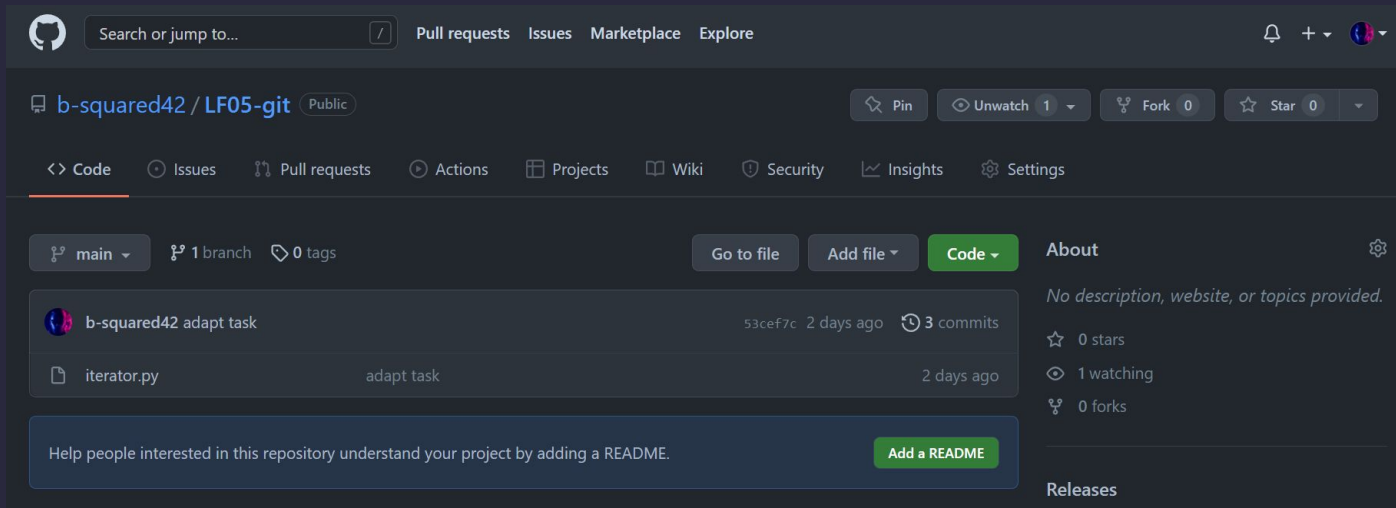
Search or jump to... / Pull requests Issues Marketplace Explore

b-squared42 / LF05-git Public

Pin Unwatch 1 Fork 0 Star 0

Code Issues Pull requests Actions Projects Wiki Security Insights Settings

main 1 branch 0 tags

Go to file Add file Code

b-squared42 adapt task 53cef7c 2 days ago 3 commits

iterator.py adapt task 2 days ago

Help people interested in this repository understand your project by adding a README.

Add a README

About

No description, website, or topics provided.

0 stars

1 watching

0 forks

Releases